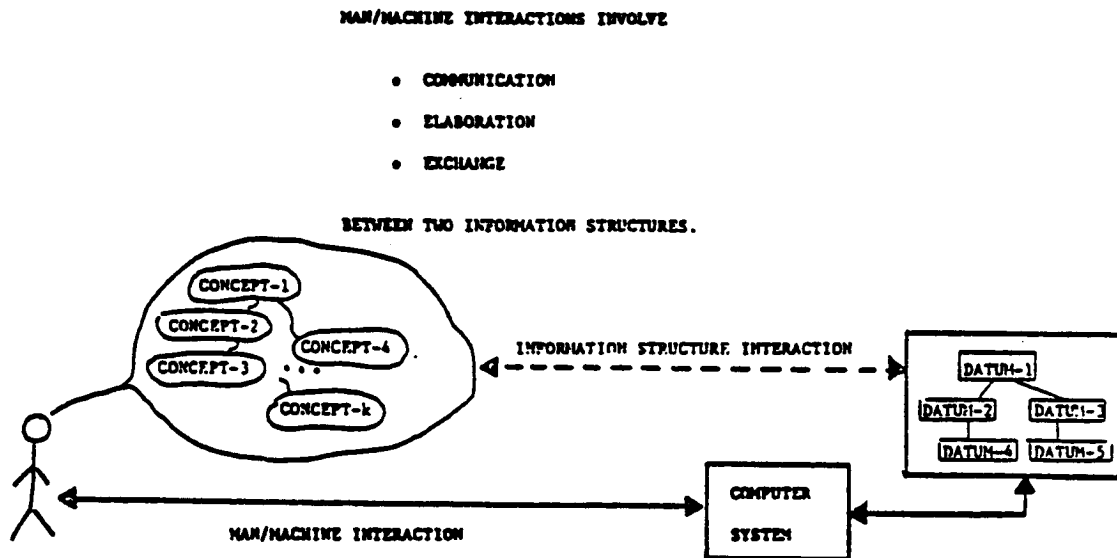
MAN/MACHINE INTERACTIONS INVOLVE

- COMMUNICATION
- ELABORATION
- EXCHANGE

BETWEEN TWO INFORMATION STRUCTURES.

CONCEPT-1
CONCEPT-2
CONCEPT-4
CONCEPT-3
...
CONCEPT-k

INFORMATION STRUCTURE INTERACTION

DATUM-1
DATUM-2
DATUM-3
DATUM-4
DATUM-5

COMPUTER SYSTEM

MAN/MACHINE INTERACTION